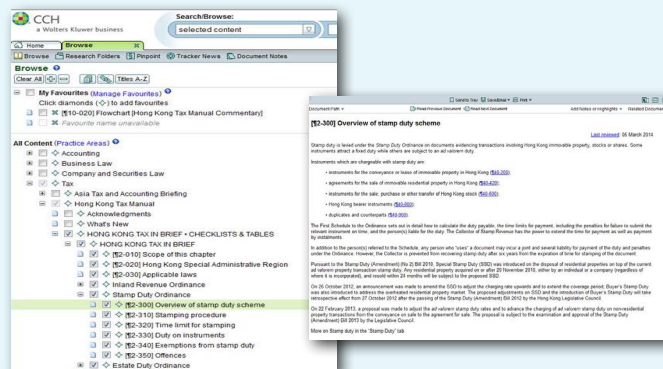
CCH
a Wolters Kluwer business

Search/Browse:
selected content

Home
Browse

Browse
Research Folders
Pinpoint
Tracker News
Document Notes

Browse
Clear All
Titles A-Z

My Favourites (Manage Favourites)
Click diamonds (◇) to add favourites
[¶10-020] Flowchart [Hong Kong Tax Manual Commentary]
Favourite name unavailable

All Content (Practice Areas)
Accounting
Business Law
Company and Securities Law
Tax
Asia Tax and Accounting Briefing
Hong Kong Tax Manual
Acknowledgments
What's New
HONG KONG TAX IN BRIEF • CHECKLISTS & TABLES
HONG KONG TAX IN BRIEF
[¶2-010] Scope of this chapter
[¶2-020] Hong Kong Special Administrative Region
[¶2-030] Applicable laws
Inland Revenue Ordinance
Stamp Duty Ordinance
[¶2-300] Overview of stamp duty scheme
[¶2-310] Stamping procedure
[¶2-320] Time limit for stamping
[¶2-330] Duty on instruments
[¶2-340] Exemptions from stamp duty
[¶2-350] Offences
Estate Duty Ordinance

Document Path
Print
Send
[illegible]

[¶2-300] Overview of stamp duty scheme

Last reviewed: 05 March 2014

Stamp duty is levied under the Stamp Duty Ordinance on documents evidencing transactions involving Hong Kong immovable property, stocks or shares. Some instruments attract a fixed duty while others are subject to an ad valorem duty.

Instruments which are chargeable with stamp duty are:

• instruments for the conveyance or lease of immovable property in Hong Kong (¶60-200)
• agreements for the sale of immovable residential property in Hong Kong (¶60-420)
• instruments for the sale, purchase or other transfer of Hong Kong stock (¶60-500)
• Hong Kong bearer instruments (¶60-900)
• duplicates and counterparts (¶60-900).

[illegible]